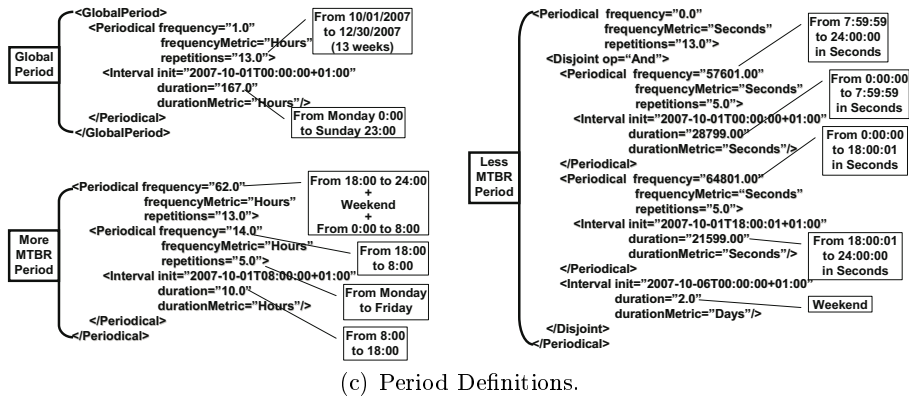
Global Period

<GlobalPeriod>
<Periodical frequency="1.0"
frequencyMetric="Hours"
repetitions="13.0">
<Interval init="2007-10-01T00:00:00+01:00"
duration="167.0"
durationMetric="Hours"/>
</Periodical>
</GlobalPeriod>

From 10/01/2007 to 12/30/2007 (13 weeks)

From Monday 0:00 to Sunday 23:00

More MTBR Period

<Periodical frequency="62.0"
frequencyMetric="Hours"
repetitions="13.0">
<Periodical frequency="14.0"
frequencyMetric="Hours"
repetitions="5.0">
<Interval init="2007-10-01T08:00:00+01:00"
duration="10.0"
durationMetric="Hours"/>
</Periodical>
</Periodical>

From 18:00 to 24:00 + Weekend + From 0:00 to 8:00

From 18:00 to 8:00

From Monday to Friday

From 8:00 to 18:00

Less MTBR Period

<Periodical frequency="0.0"
frequencyMetric="Seconds"
repetitions="13.0">
<Disjoint op="And">
<Periodical frequency="57601.00"
frequencyMetric="Seconds"
repetitions="5.0">
<Interval init="2007-10-01T00:00:00+01:00"
duration="28799.00"
durationMetric="Seconds"/>
</Periodical>
<Periodical frequency="64801.00"
frequencyMetric="Seconds"
repetitions="5.0">
<Interval init="2007-10-01T18:00:01+01:00"
duration="21599.00"
durationMetric="Seconds"/>
</Periodical>
<Interval init="2007-10-06T00:00:00+01:00"
duration="2.0"
durationMetric="Days"/>
</Disjoint>
</Periodical>

From 7:59:59 to 24:00:00 in Seconds

From 0:00:00 to 7:59:59 in Seconds

From 0:00:00 to 18:00:01 in Seconds

From 18:00:01 to 24:00:00 in Seconds

Weekend

(c) Period Definitions.